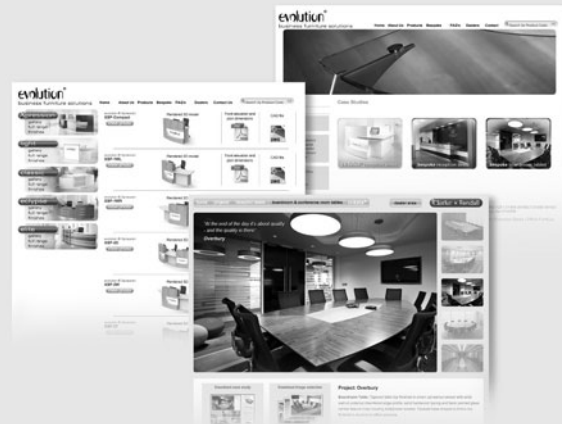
evolution
business furniture solutions
Home About Us Products Bespoke FAQ's Dealers Contact
Case Studies

evolution
business furniture solutions
Home About Us Products Bespoke FAQ's Dealers Contact Us

"At the end of the day it's about quality ... and the quality is there"
Overbury

Project: Overbury